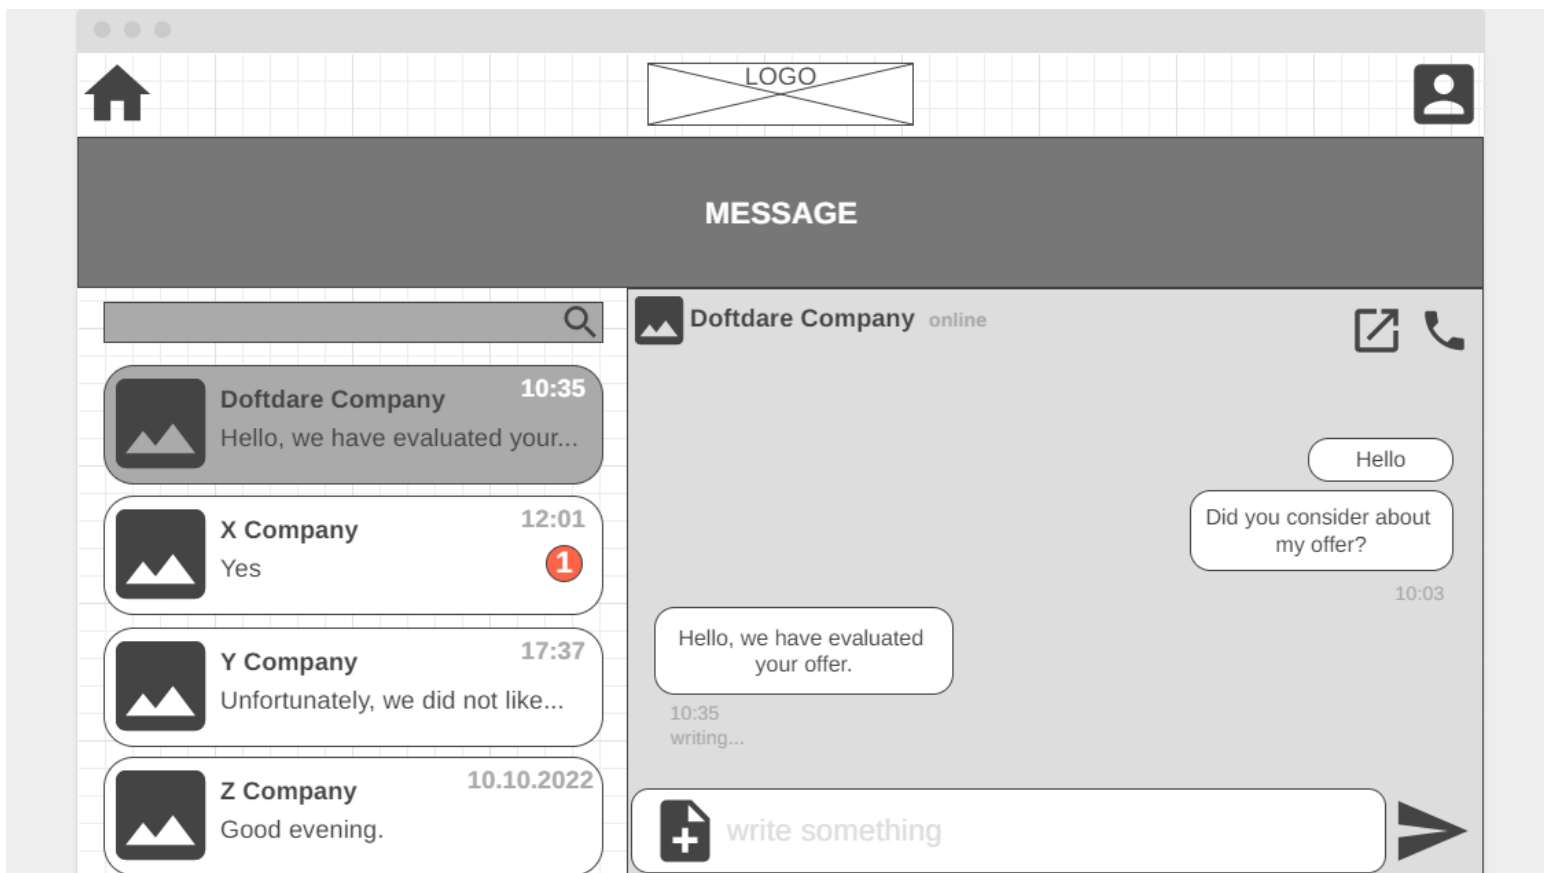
LOGO

MESSAGE

Doftdare Company
10:35
Hello, we have evaluated your...

X Company
12:01
Yes
1

Y Company
17:37
Unfortunately, we did not like...

Z Company
10.10.2022
Good evening.

Doftdare Company online

Hello

Did you consider about my offer?

10:03

Hello, we have evaluated your offer.

10:35
writing...

write something